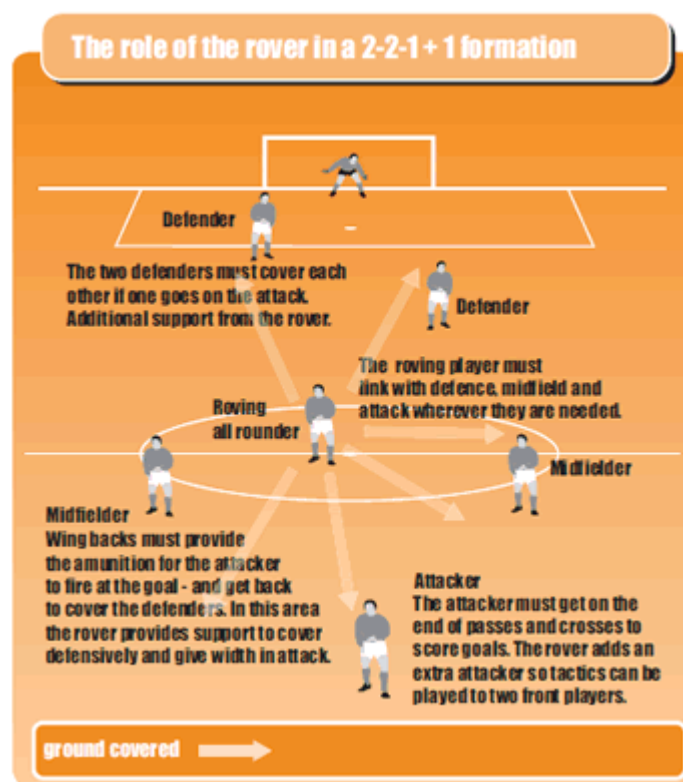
The role of the rover in a 2-2-1 + 1 formation

Defender

The two defenders must cover each other if one goes on the attack. Additional support from the rover.

Defender

The roving player must link with defence, midfield and attack wherever they are needed.

Roving all rounder

Midfielder

Midfielder

Wing backs must provide the amunition for the attacker to fire at the goal - and get back to cover the defenders. In this area the rover provides support to cover defensively and give width in attack.

Attacker

The attacker must get on the end of passes and crosses to score goals. The rover adds an extra attacker so tactics can be played to two front players.

ground covered